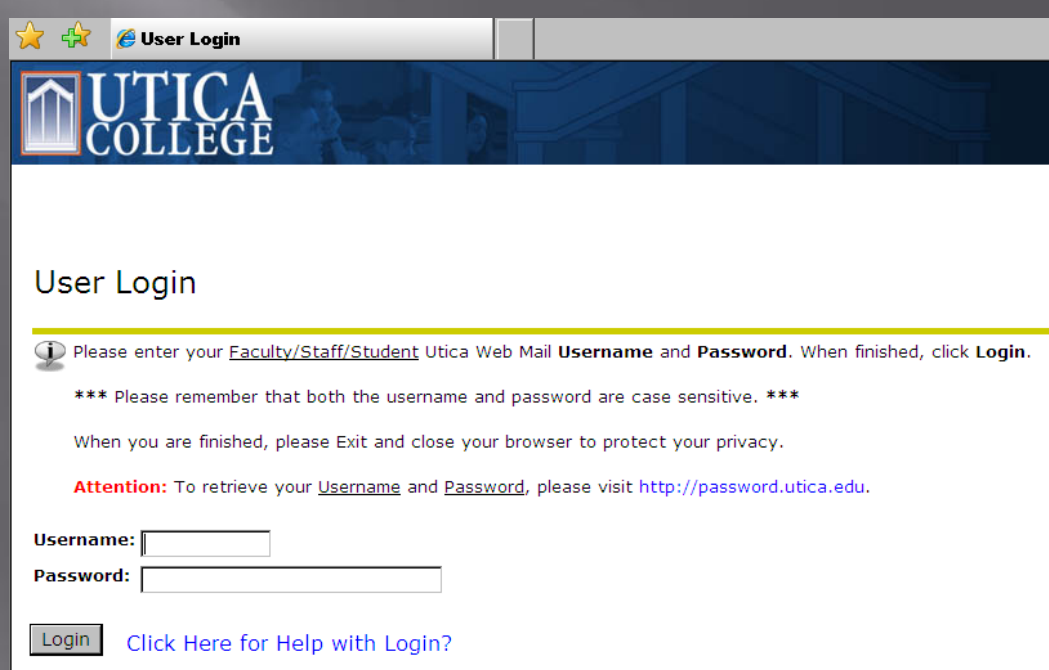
User Login

UTICA COLLEGE

User Login

Please enter your Faculty/Staff/Student Utica Web Mail **Username** and **Password**. When finished, click **Login**.

\*\*\* Please remember that both the username and password are case sensitive. \*\*\*

When you are finished, please Exit and close your browser to protect your privacy.

**Attention:** To retrieve your Username and Password, please visit http://password.utica.edu.

**Username:**
**Password:**

Login Click Here for Help with Login?